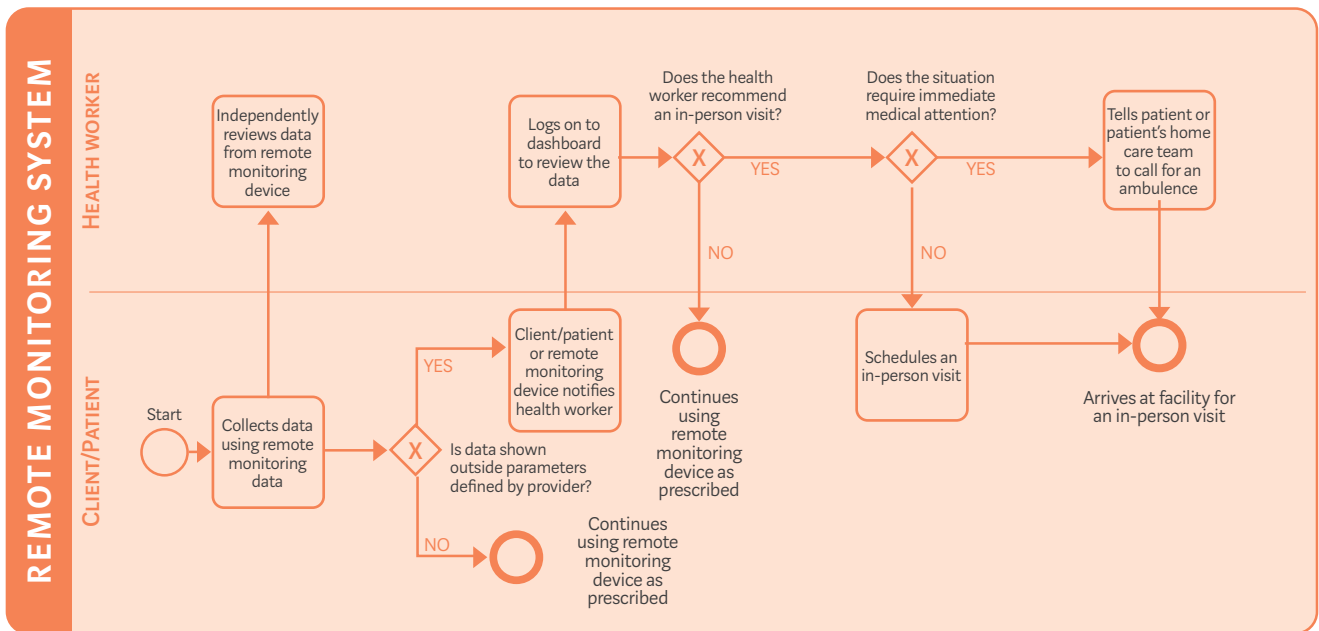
REMOTE MONITORING SYSTEM

HEALTH WORKER

CLIENT/PATIENT

Independently reviews data from remote monitoring device

Logs on to dashboard to review the data

Does the health worker recommend an in-person visit?

X

YES

NO

Does the situation require immediate medical attention?

X

YES

NO

Tells patient or patient's home care team to call for an ambulence

Start

Collects data using remote monitoring data

X

Is data shown outside parameters defined by provider?

YES

NO

Client/patient or remote monitoring device notifies health worker

Continues using remote monitoring device as prescribed

Continues using remote monitoring device as prescribed

Schedules an in-person visit

Arrives at facility for an in-person visit